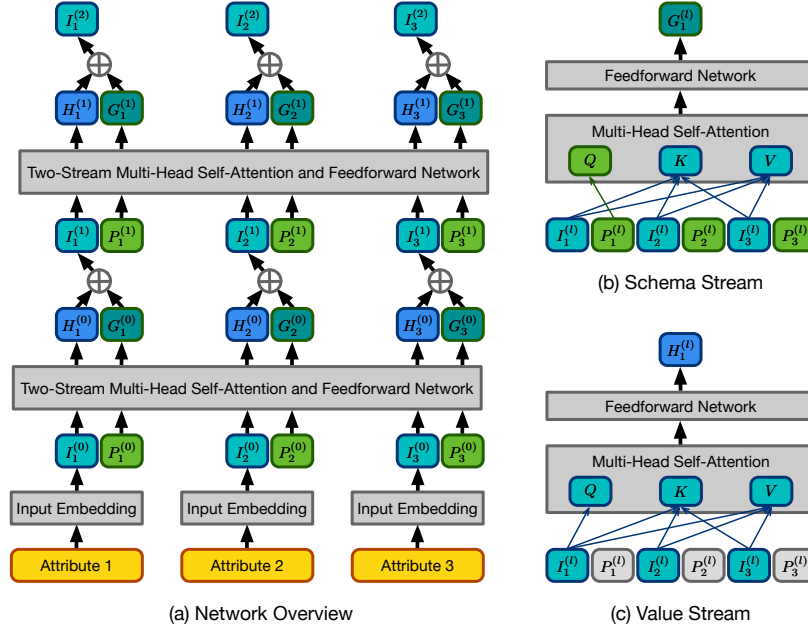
$I_1^{(2)}$ $I_2^{(2)}$ $I_3^{(2)}$

$H_1^{(1)}$ $G_1^{(1)}$ $H_2^{(1)}$ $G_2^{(1)}$ $H_3^{(1)}$ $G_3^{(1)}$

Two-Stream Multi-Head Self-Attention and Feedforward Network

$I_1^{(1)}$ $P_1^{(1)}$ $I_2^{(1)}$ $P_2^{(1)}$ $I_3^{(1)}$ $P_3^{(1)}$

$H_1^{(0)}$ $G_1^{(0)}$ $H_2^{(0)}$ $G_2^{(0)}$ $H_3^{(0)}$ $G_3^{(0)}$

Two-Stream Multi-Head Self-Attention and Feedforward Network

$I_1^{(0)}$ $P_1^{(0)}$ $I_2^{(0)}$ $P_2^{(0)}$ $I_3^{(0)}$ $P_3^{(0)}$

Input Embedding Input Embedding Input Embedding

Attribute 1 Attribute 2 Attribute 3

(a) Network Overview

$G_1^{(l)}$

Feedforward Network

Multi-Head Self-Attention

$Q$ $K$ $V$

$I_1^{(l)}$ $P_1^{(l)}$ $I_2^{(l)}$ $P_2^{(l)}$ $I_3^{(l)}$ $P_3^{(l)}$

(b) Schema Stream

$H_1^{(l)}$

Feedforward Network

Multi-Head Self-Attention

$Q$ $K$ $V$

$I_1^{(l)}$ $P_1^{(l)}$ $I_2^{(l)}$ $P_2^{(l)}$ $I_3^{(l)}$ $P_3^{(l)}$

(c) Value Stream